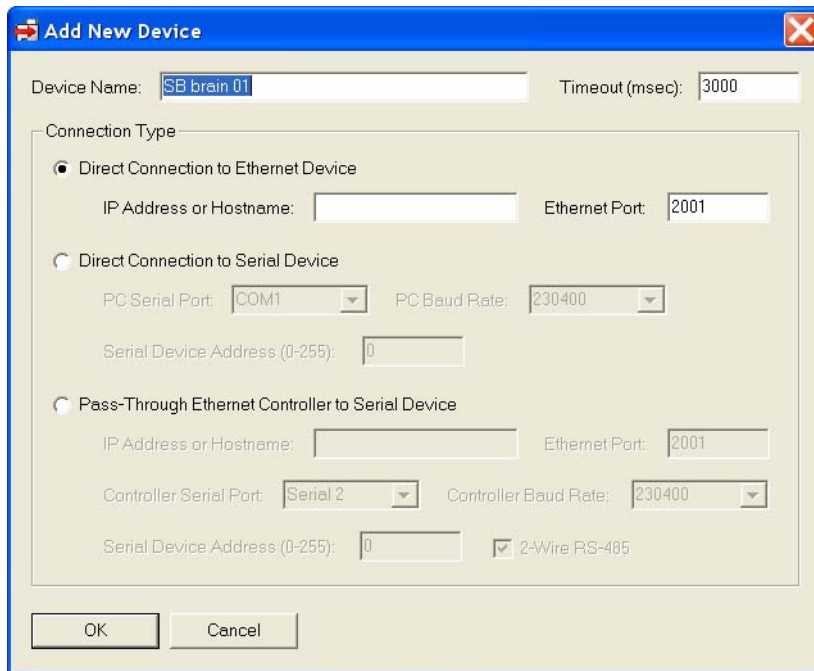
Add New Device

Device Name: SB brain 01

Timeout (msec): 3000

Connection Type

Direct Connection to Ethernet Device

IP Address or Hostname:

Ethernet Port: 2001

Direct Connection to Serial Device

PC Serial Port: COM1

PC Baud Rate: 230400

Serial Device Address (0-255): 0

Pass-Through Ethernet Controller to Serial Device

IP Address or Hostname:

Ethernet Port: 2001

Controller Serial Port: Serial 2

Controller Baud Rate: 230400

Serial Device Address (0-255): 0

2-Wire RS-485

OK

Cancel